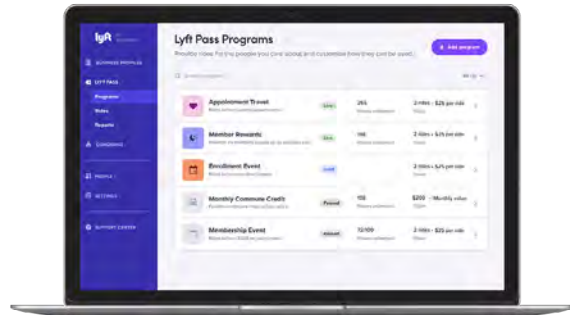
lyft

BUSINESS PROFILE

LYFT PASS

Programs

Rides

Reports

CONCIERGE

PEOPLE

SETTINGS

SUPPORT CENTER

Lyft Pass Programs

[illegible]

+ Add program

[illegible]

Appointment Travel

Live

265

2 rides • $25 per ride

Member Rewards

Live

116

2 rides • $25 per ride

Enrollment Event

Draft

2 rides • $25 per ride

Monthly Commute Credit

Paused

113

$200 • Monthly value

Membership Event

Ended

12/09

2 rides • $25 per ride